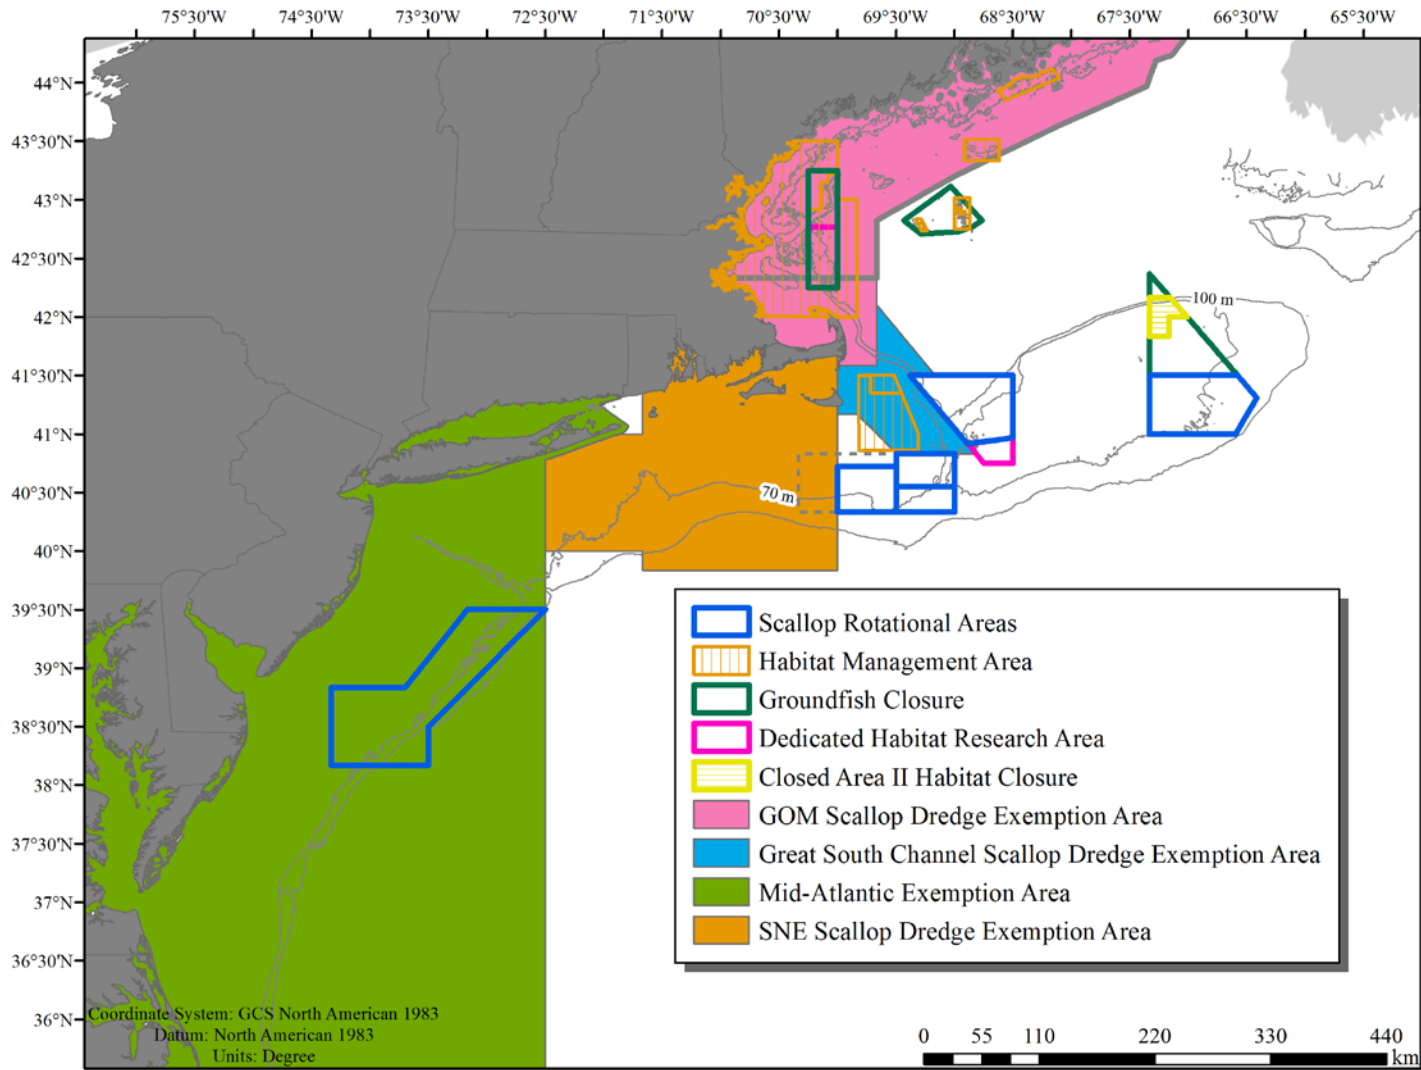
75°30'W 74°30'W 73°30'W 72°30'W 71°30'W 70°30'W 69°30'W 68°30'W 67°30'W 66°30'W 65°30'W

44°N
43°30'N
43°N
42°30'N
42°N
41°30'N
41°N
40°30'N
40°N
39°30'N
39°N
38°30'N
38°N
37°30'N
37°N
36°30'N
36°N

100 m
70 m

Scallop Rotational Areas
Habitat Management Area
Groundfish Closure
Dedicated Habitat Research Area
Closed Area II Habitat Closure
GOM Scallop Dredge Exemption Area
Great South Channel Scallop Dredge Exemption Area
Mid-Atlantic Exemption Area
SNE Scallop Dredge Exemption Area

Coordinate System: GCS North American 1983
Datum: North American 1983
Units: Degree

0 55 110 220 330 440 km